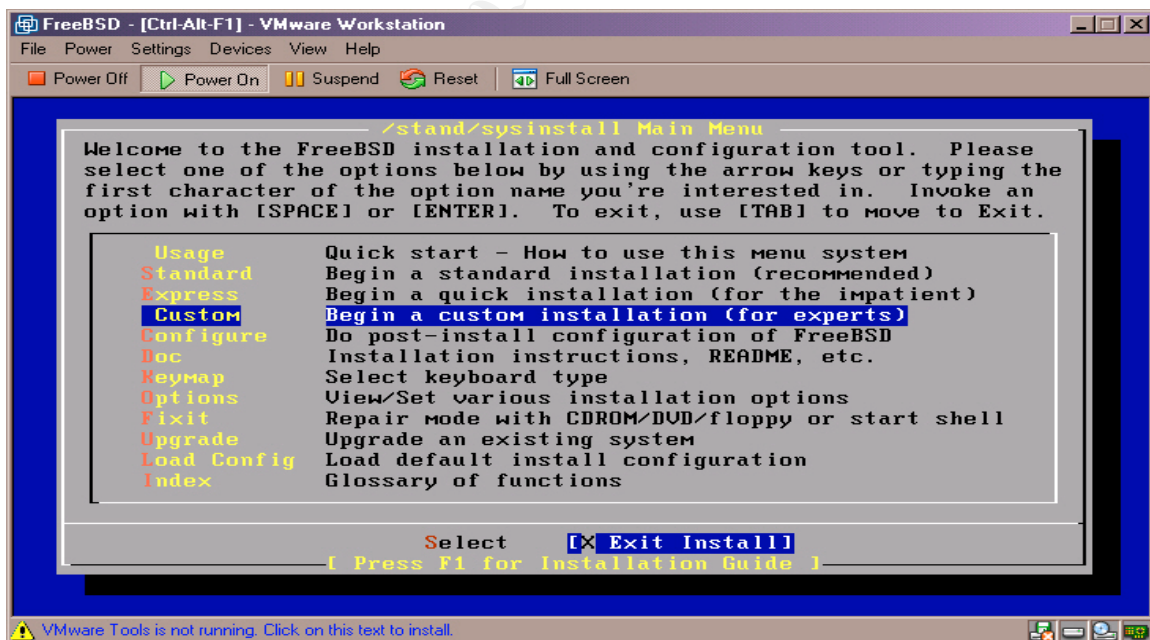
FreeBSD - [Ctrl-Alt-F1] - VMware Workstation

File Power Settings Devices View Help

Power Off Power On Suspend Reset Full Screen

/stand/sysinstall Main Menu

Welcome to the FreeBSD installation and configuration tool. Please select one of the options below by using the arrow keys or typing the first character of the option name you're interested in. Invoke an option with [SPACE] or [ENTER]. To exit, use [TAB] to move to Exit.

| | |
|---|---|
| Usage | Quick start - How to use this menu system |
| Standard | Begin a standard installation (recommended) |
| Express | Begin a quick installation (for the impatient) |
| Custom | Begin a custom installation (for experts) |
| Configure | Do post-install configuration of FreeBSD |
| Doc | Installation instructions, README, etc. |
| Keymap | Select keyboard type |
| Options | View/Set various installation options |
| Fixit | Repair mode with CDROM/DVD/floppy or start shell |
| Upgrade | Upgrade an existing system |
| Load Config | Load default install configuration |
| Index | Glossary of functions |

Select [X Exit Install]

[ Press F1 for Installation Guide ]

VMware Tools is not running. Click on this text to install.